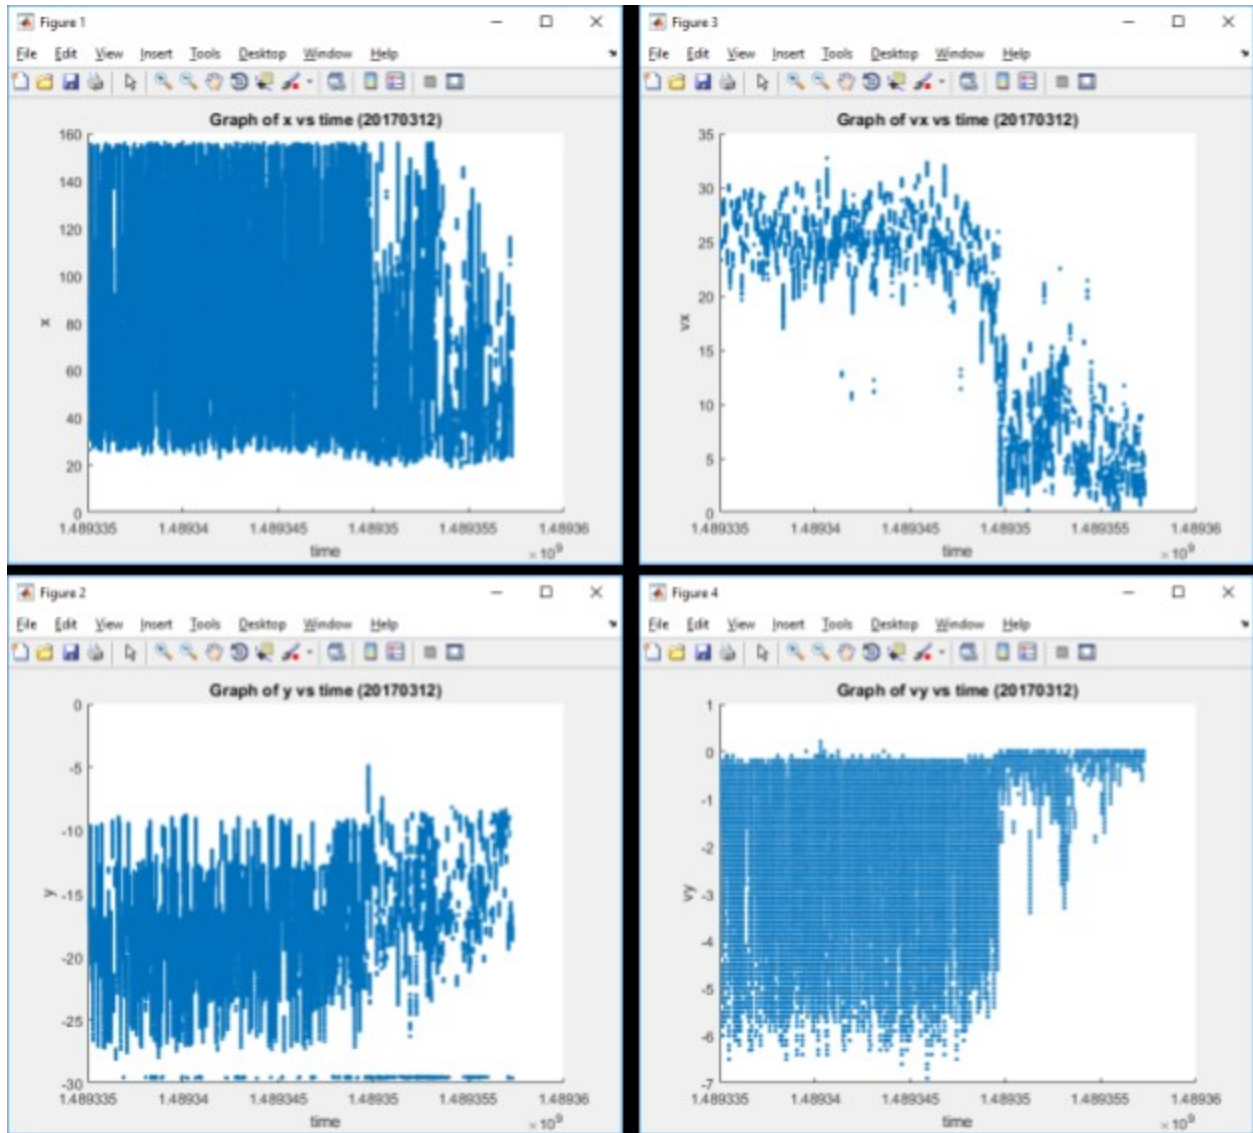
Figure 1

File Edit View Insert Tools Desktop Window Help

Graph of x vs time (20170312)

160
140
120
100
80
60
40
20
0

x

1.489335 1.48934 1.489345 1.48935 1.489355 1.48936

time

$\times 10^9$

Figure 3

File Edit View Insert Tools Desktop Window Help

Graph of vx vs time (20170312)

35
30
25
20
15
10
5
0

vx

1.489335 1.48934 1.489345 1.48935 1.489355 1.48936

time

$\times 10^9$

Figure 2

File Edit View Insert Tools Desktop Window Help

Graph of y vs time (20170312)

0
-5
-10
-15
-20
-25
-30

y

1.489335 1.48934 1.489345 1.48935 1.489355 1.48936

time

$\times 10^9$

Figure 4

File Edit View Insert Tools Desktop Window Help

Graph of vy vs time (20170312)

1
0
-1
-2
-3
-4
-5
-6
-7

vy

1.489335 1.48934 1.489345 1.48935 1.489355 1.48936

time

$\times 10^9$